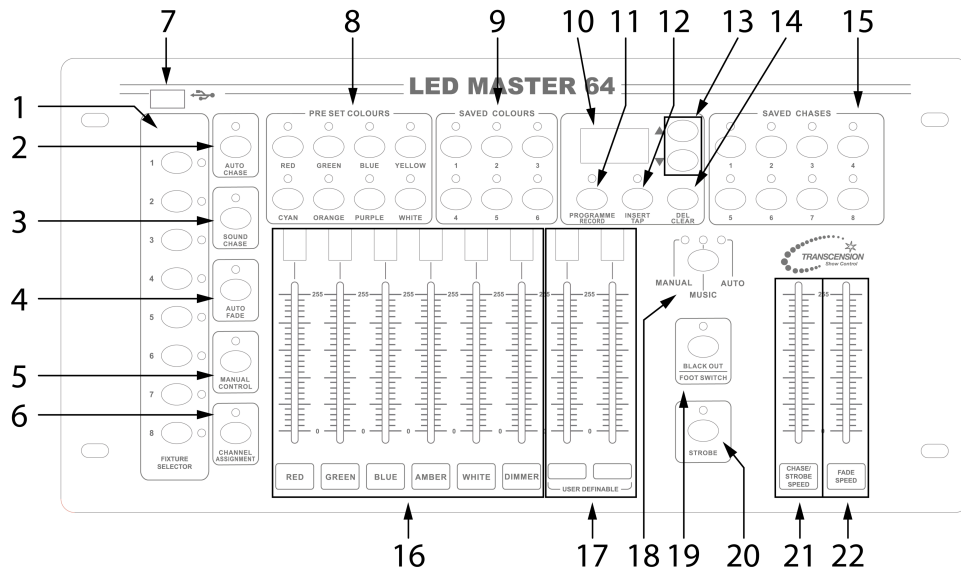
7 8 9 10 11 12 13 14 15

LED MASTER 64

1
2
3
4
5
6

1
2
3
4
5
6
7
8
FIXTURE SELECTOR

AUTO CHASE
SOUND CHASE
AUTO FADE
MANUAL CONTROL
CHANNEL ASSIGNMENT

PRE SET COLOURS
RED GREEN BLUE YELLOW
CYAN ORANGE PURPLE WHITE

SAVED COLOURS
1 2 3
4 5 6

PROGRAMME RECORD
INSERT TAP
DEL CLEAR

SAVED CHASES
1 2 3 4
5 6 7 8

255 255 255 255 255 255 255 255
0 0 0 0 0 0 0 0

RED GREEN BLUE AMBER WHITE DIMMER
USER DEFINABLE

MANUAL MUSIC AUTO

TRANSCENSION Show Control

BLACK OUT FOOT SWITCH

STROBE

255
CHASE/ STROBE SPEED
FADE SPEED

16 17 18 19 20 21 22